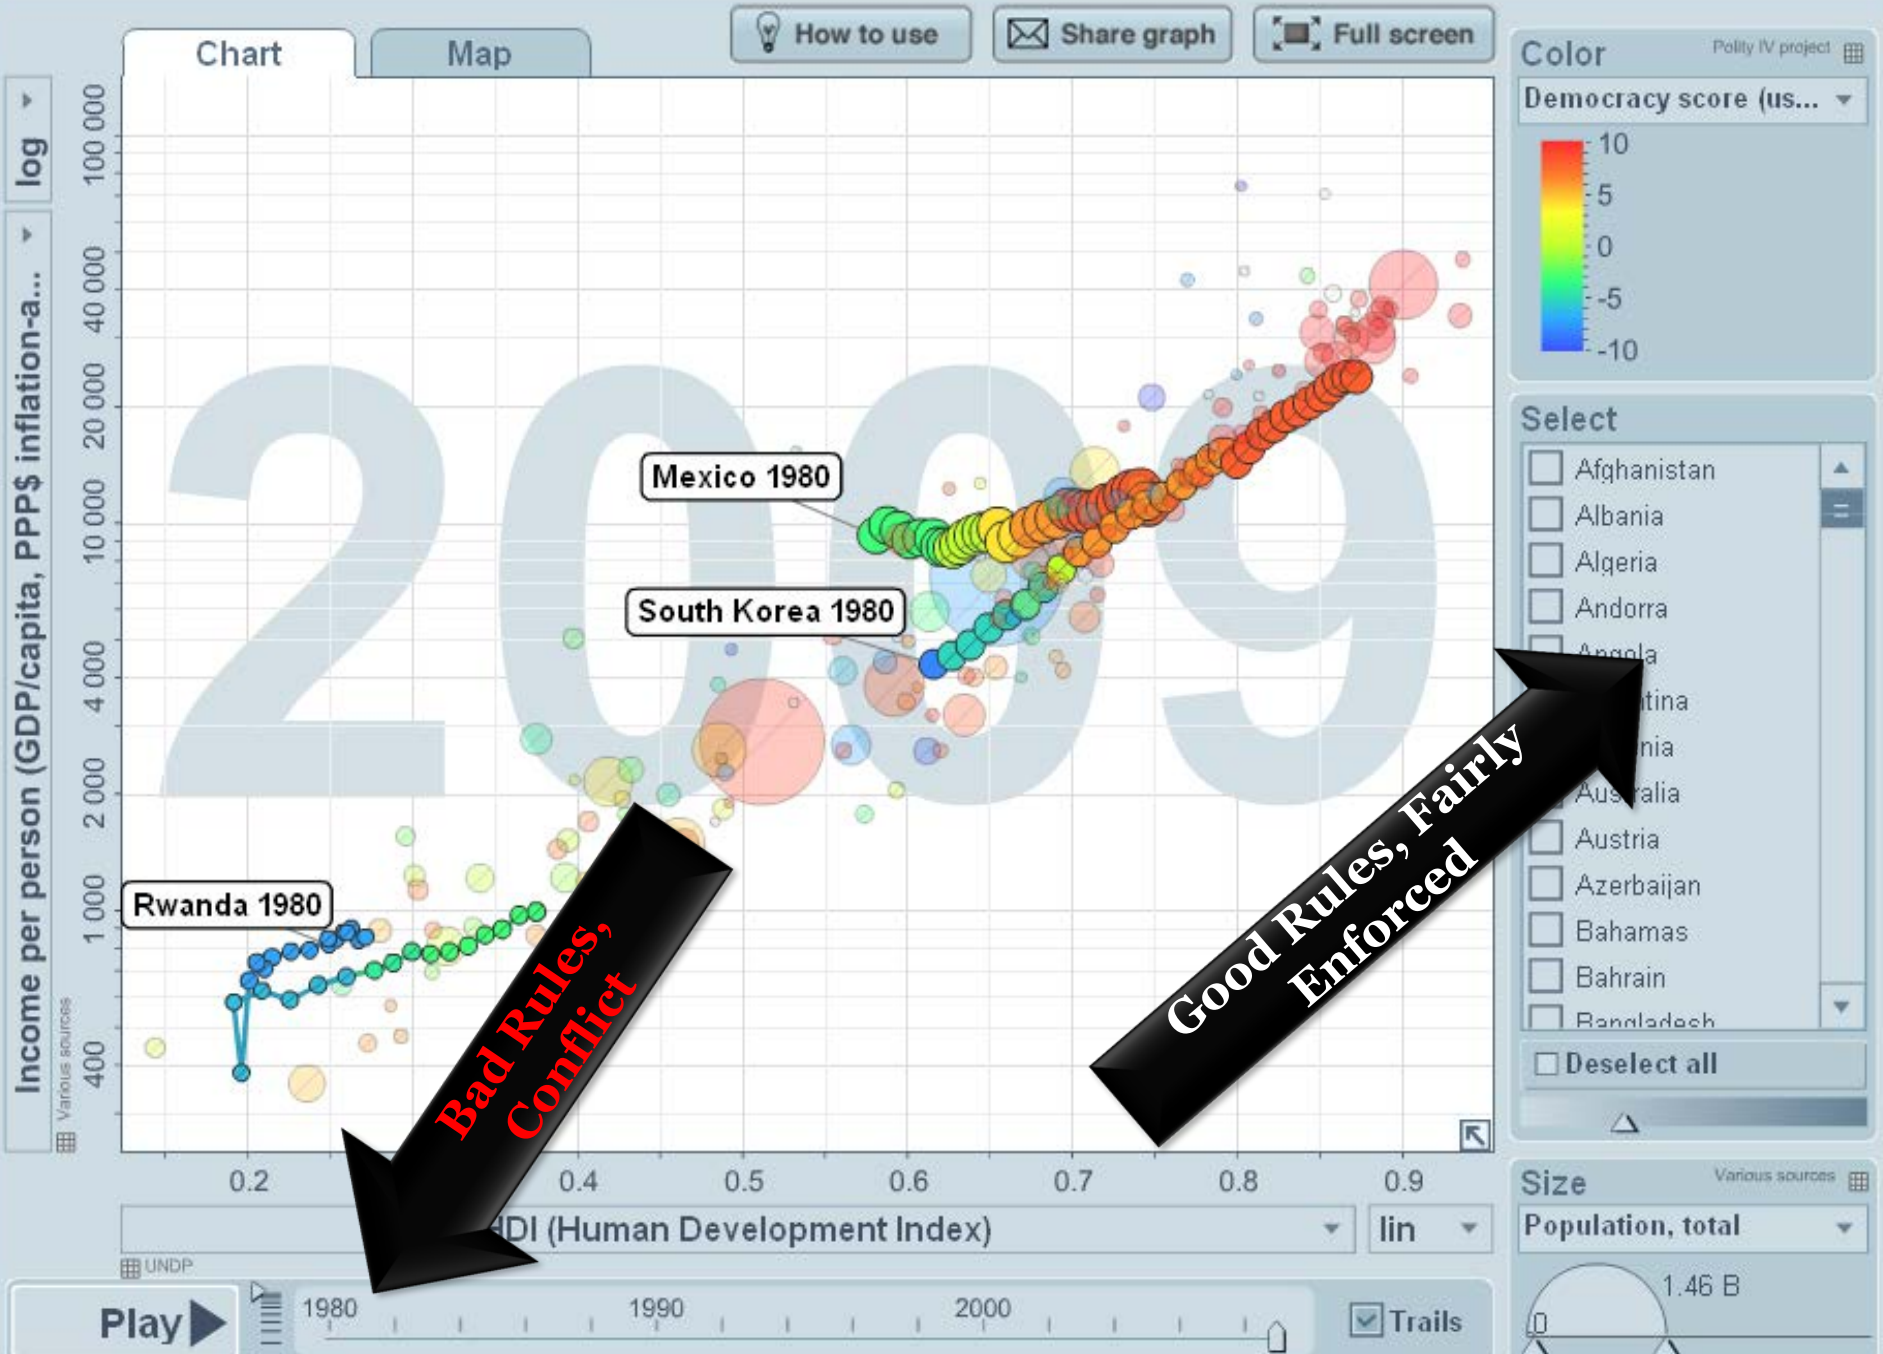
Chart

Map

How to use

Share graph

Full screen

Color

Polity IV project

Democracy score (us...

10
5
0
-5
-10

Select

Afghanistan
Albania
Algeria
Andorra
Angola
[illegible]tina
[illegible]nia
Aus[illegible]alia
Austria
Azerbaijan
Bahamas
Bahrain
Bangladesh

Deselect all

Size

Various sources

Population, total

1.46 B

0

log

Income per person (GDP/capita, PPP$ inflation-a...

Various sources

100 000
40 000
20 000
10 000
4 000
2 000
1 000
400

2009

Mexico 1980

South Korea 1980

Rwanda 1980

Bad Rules, Conflict

Good Rules, Fairly Enforced

0.2
0.4
0.5
0.6
0.7
0.8
0.9

HDI (Human Development Index)

lin

UNDP

Play

1980
1990
2000

Trails